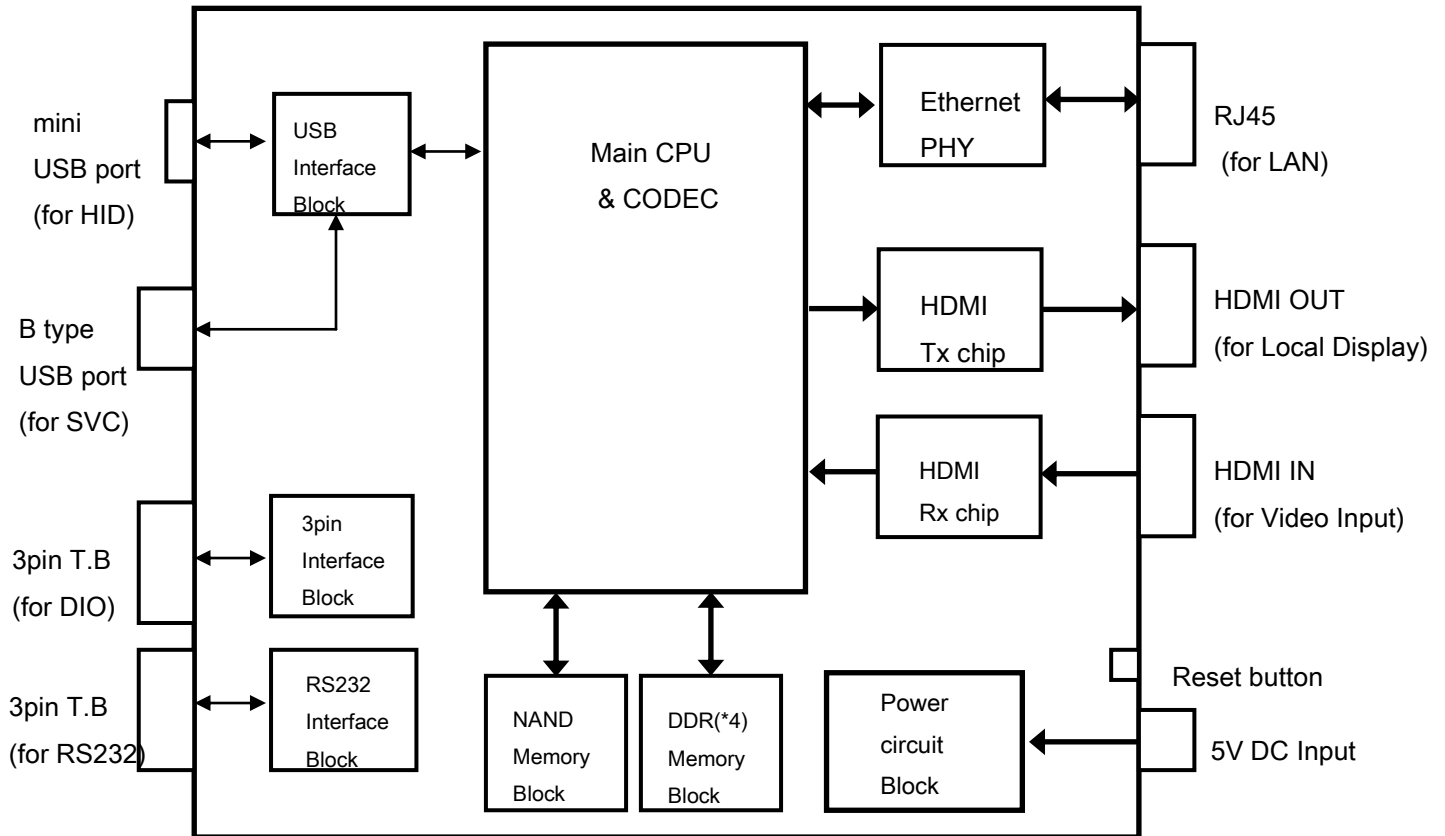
mini USB port (for HID)

USB Interface Block

Main CPU & CODEC

Ethernet PHY

RJ45 (for LAN)

B type USB port (for SVC)

HDMI Tx chip

HDMI OUT (for Local Display)

HDMI Rx chip

HDMI IN (for Video Input)

3pin T.B (for DIO)

3pin Interface Block

3pin T.B (for RS232)

RS232 Interface Block

NAND Memory Block

DDR(*4) Memory Block

Power circuit Block

Reset button

5V DC Input